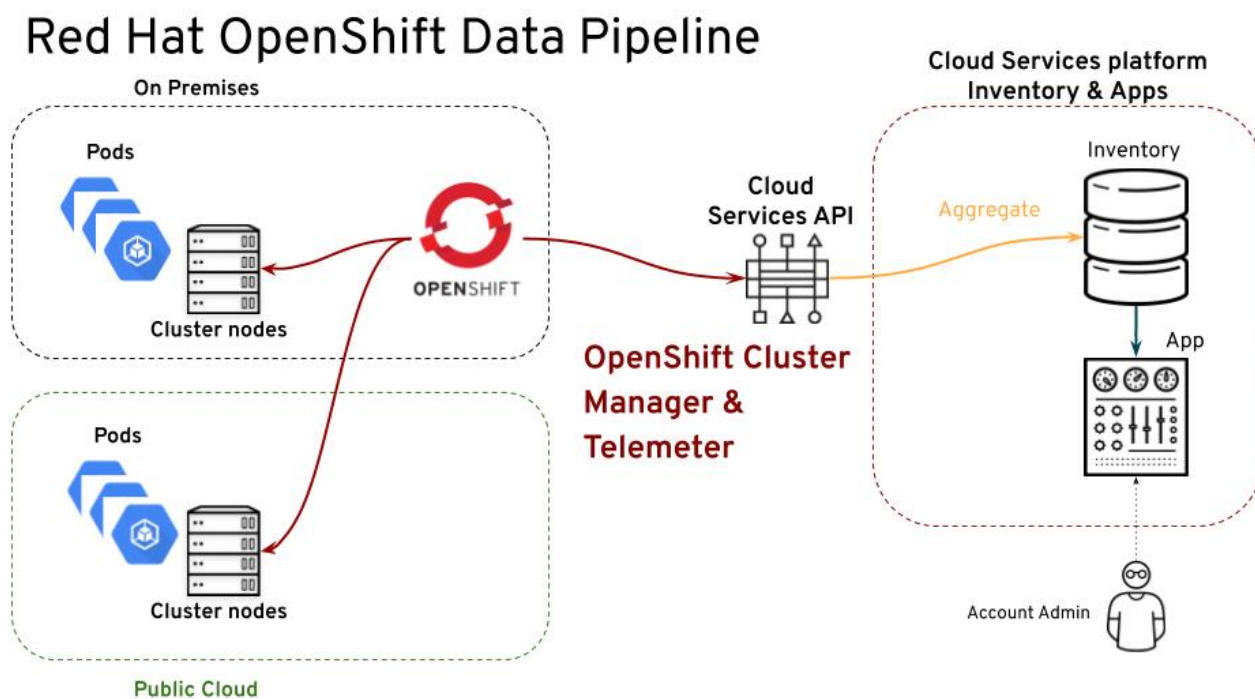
Red Hat OpenShift Data Pipeline

On Premises

Pods

Cluster nodes

OPENSHIFT

Pods

Cluster nodes

Public Cloud

Cloud Services API

OpenShift Cluster Manager & Telemeter

Cloud Services platform Inventory & Apps

Inventory

Aggregate

App

Account Admin